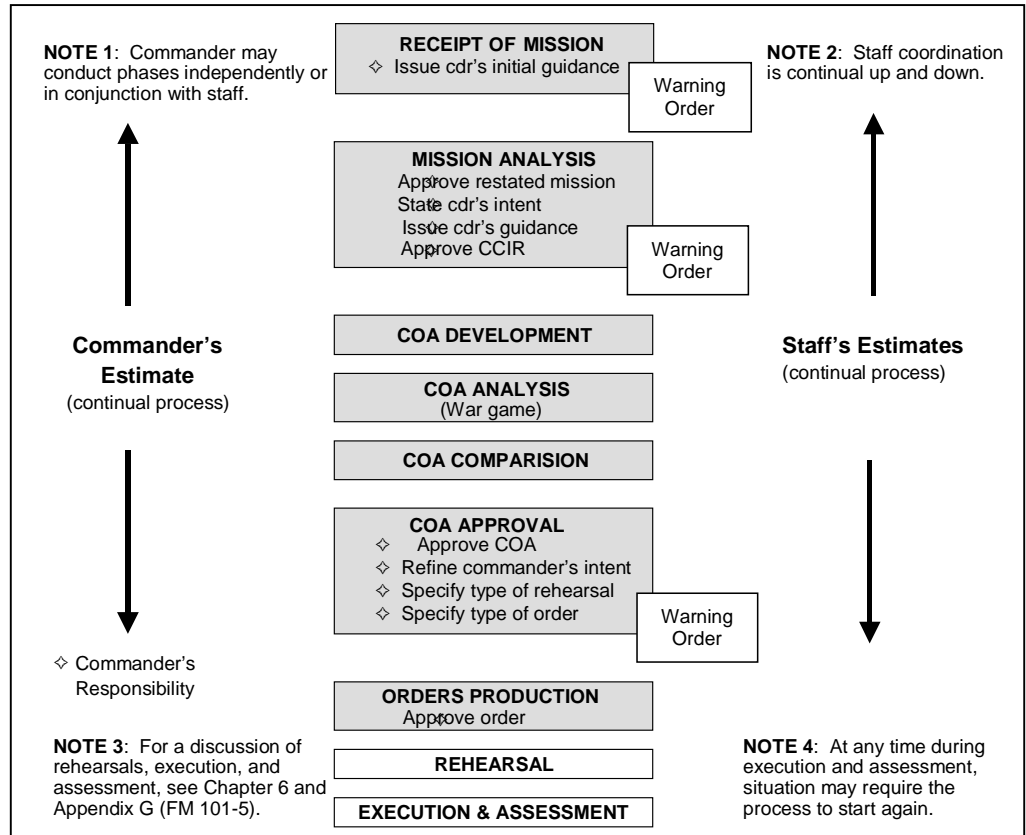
**NOTE 1**: Commander may conduct phases independently or in conjunction with staff.

**RECEIPT OF MISSION**
✧ Issue cdr's initial guidance

Warning Order

**NOTE 2**: Staff coordination is continual up and down.

**MISSION ANALYSIS**
✧ Approve restated mission
✧ State cdr's intent
✧ Issue cdr's guidance
✧ Approve CCIR

Warning Order

**Commander's Estimate**
(continual process)

**COA DEVELOPMENT**

**COA ANALYSIS**
(War game)

**COA COMPARISION**

**Staff's Estimates**
(continual process)

**COA APPROVAL**
✧ Approve COA
✧ Refine commander's intent
✧ Specify type of rehearsal
✧ Specify type of order

Warning Order

✧ Commander's Responsibility

**ORDERS PRODUCTION**
✧ Approve order

**NOTE 3**: For a discussion of rehearsals, execution, and assessment, see Chapter 6 and Appendix G (FM 101-5).

**REHEARSAL**

**EXECUTION & ASSESSMENT**

**NOTE 4**: At any time during execution and assessment, situation may require the process to start again.